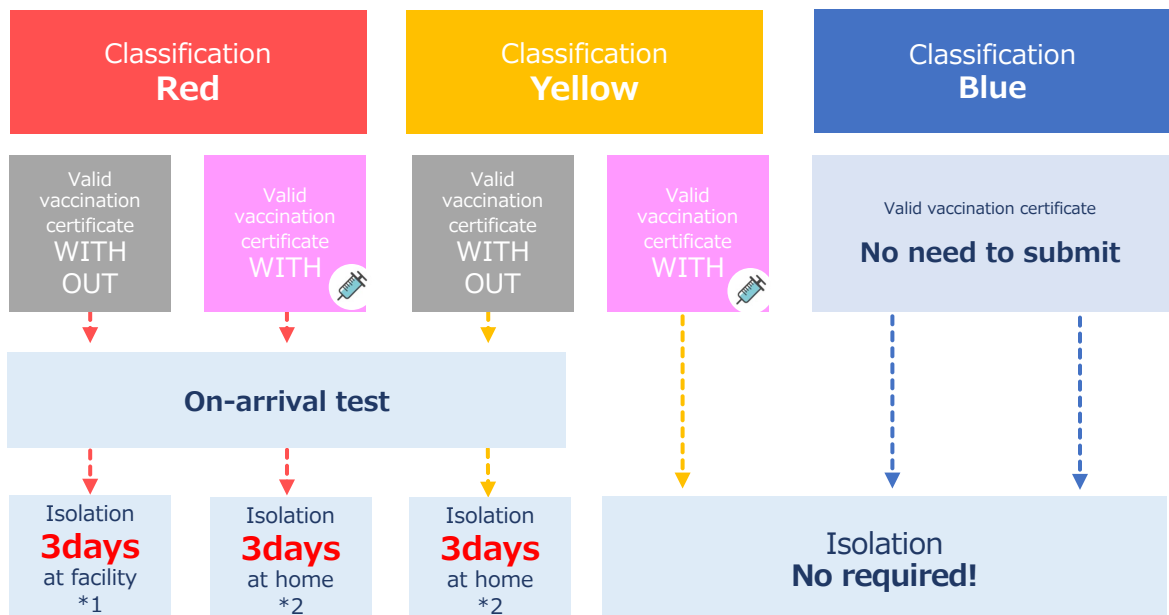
Classification
Red

Classification
Yellow

Classification
Blue

Valid vaccination certificate WITH OUT

Valid vaccination certificate WITH

Valid vaccination certificate WITH OUT

Valid vaccination certificate WITH

Valid vaccination certificate
No need to submit

On-arrival test

Isolation
3days
at facility
*1

Isolation
3days
at home
*2

Isolation
3days
at home
*2

Isolation
No required!